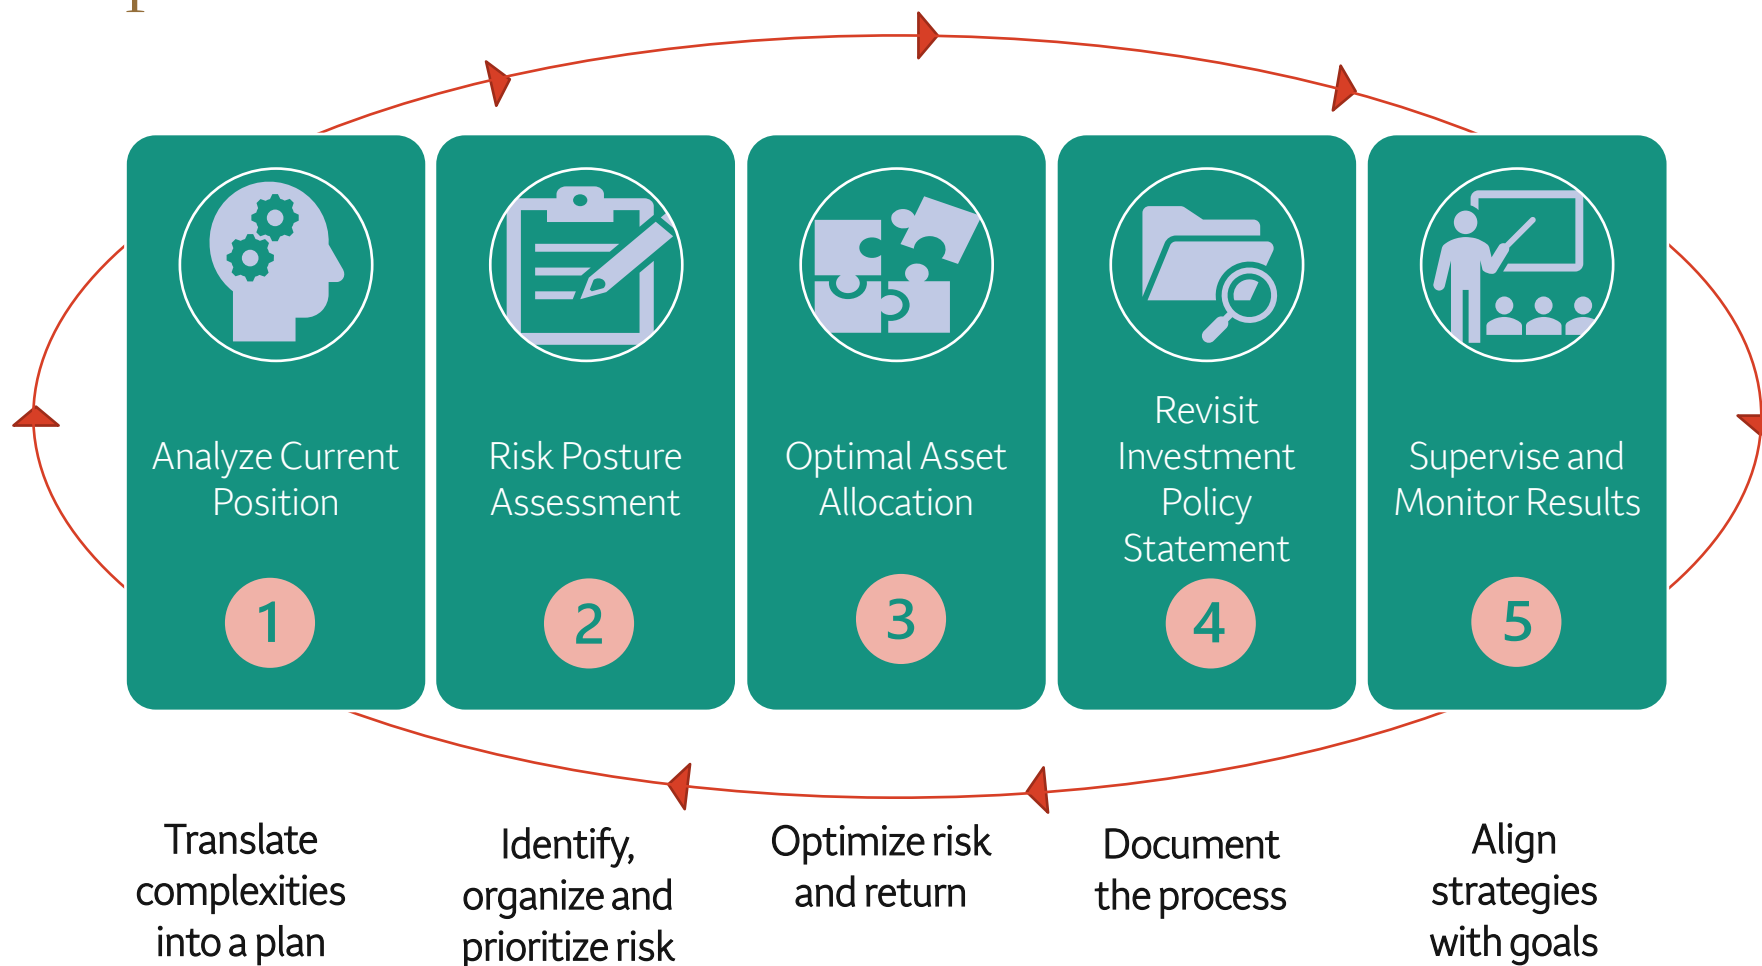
Analyze Current Position

1

Risk Posture Assessment

2

Optimal Asset Allocation

3

Revisit Investment Policy Statement

4

Supervise and Monitor Results

5

Translate complexities into a plan

Identify, organize and prioritize risk

Optimize risk and return

Document the process

Align strategies with goals